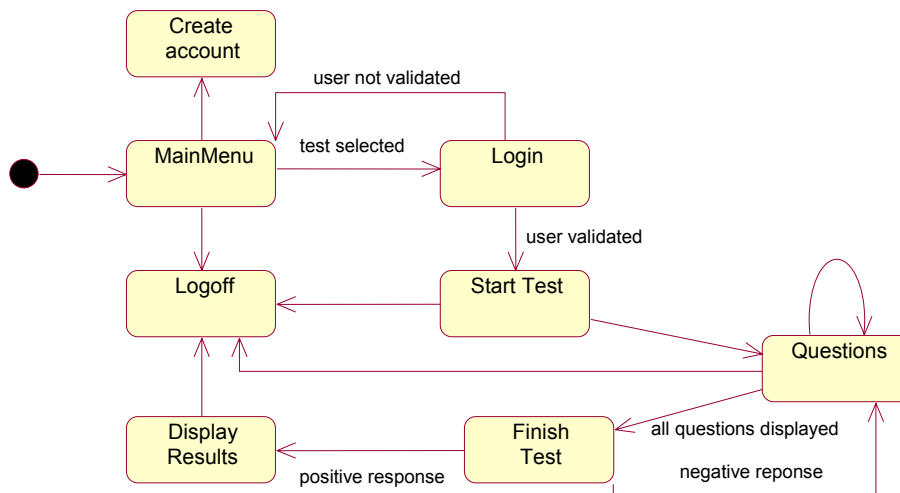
Create account

user not validated

MainMenu

test selected

Login

user validated

Logoff

Start Test

Questions

Display Results

Finish Test

all questions displayed

positive response

negative reponse